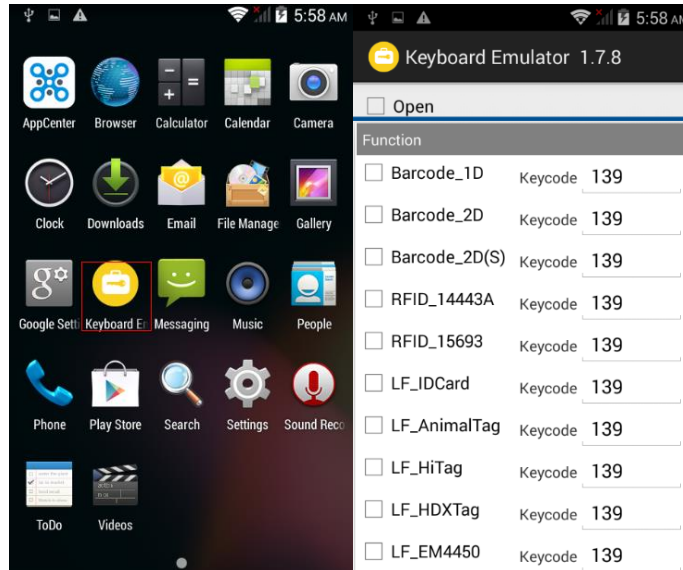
5:58 AM

AppCenter
Browser
Calculator
Calendar
Camera
Clock
Downloads
Email
File Manage
Gallery
Google Setti
Keyboard E
Messaging
Music
People
Phone
Play Store
Search
Settings
Sound Reco
ToDo
Videos

5:58 AM

Keyboard Emulator 1.7.8

Open

Function

| | | |
|---|---|---|
| Barcode_1D | Keycode | 139 |
| Barcode_2D | Keycode | 139 |
| Barcode_2D(S) | Keycode | 139 |
| RFID_14443A | Keycode | 139 |
| RFID_15693 | Keycode | 139 |
| LF_IDCard | Keycode | 139 |
| LF_AnimalTag | Keycode | 139 |
| LF_HiTag | Keycode | 139 |
| LF_HDXTag | Keycode | 139 |
| LF_EM4450 | Keycode | 139 |